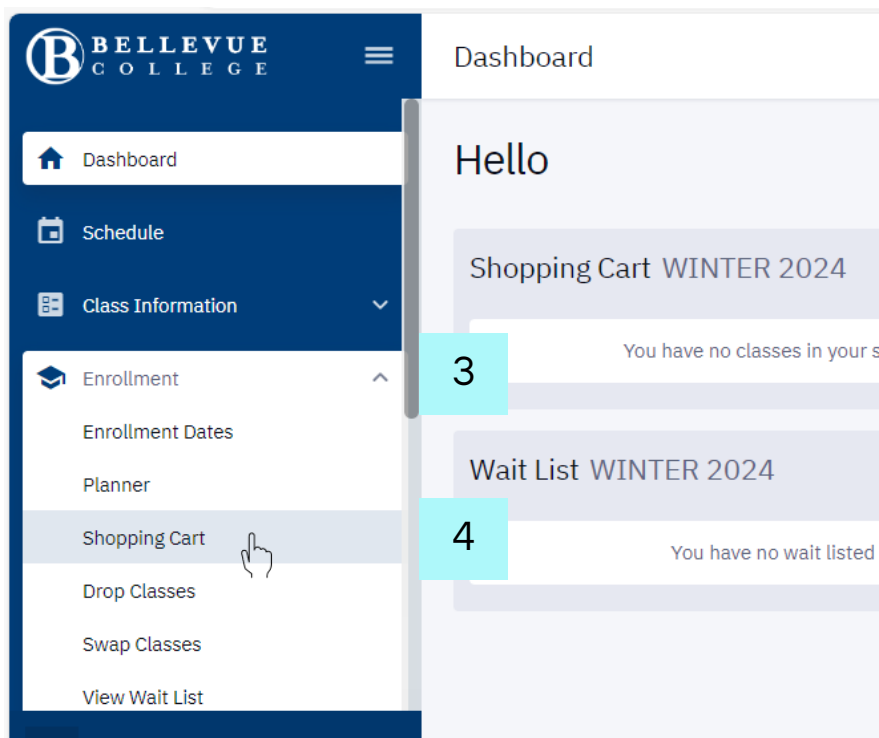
B BELLEVUE COLLEGE

Dashboard

Schedule

Class Information

Enrollment

Enrollment Dates

Planner

Shopping Cart

Drop Classes

Swap Classes

View Wait List

Dashboard

Hello

Shopping Cart WINTER 2024

You have no classes in your s

3

Wait List WINTER 2024

You have no wait listed

4